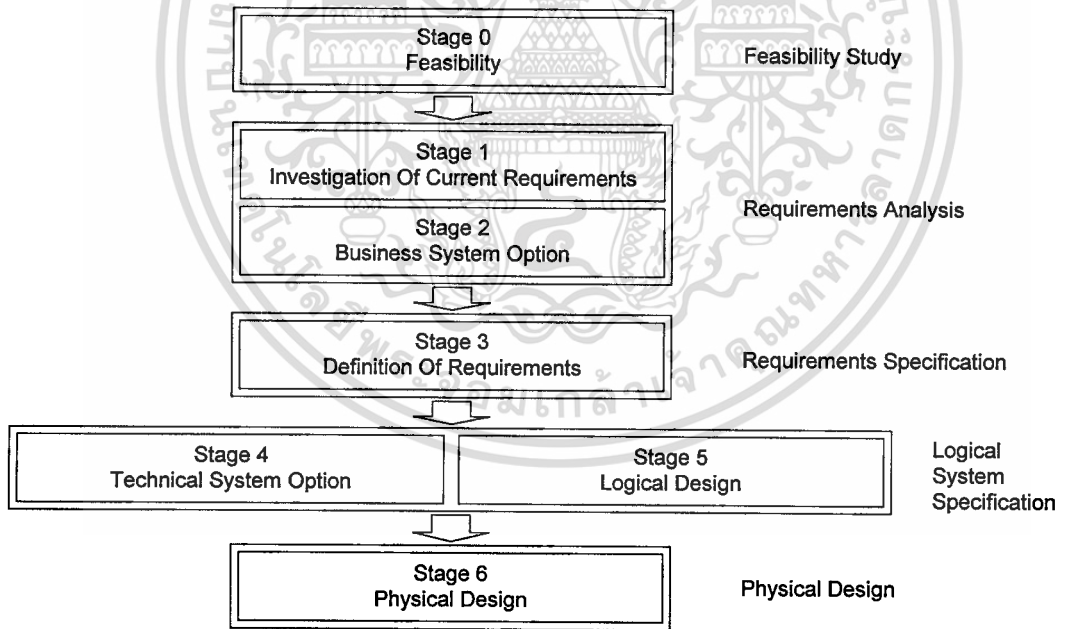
Stage 0
Feasibility

Feasibility Study

Stage 1
Investigation Of Current Requirements

Stage 2
Business System Option

Requirements Analysis

Stage 3
Definition Of Requirements

Requirements Specification

Stage 4
Technical System Option

Stage 5
Logical Design

Logical System Specification

Stage 6
Physical Design

Physical Design